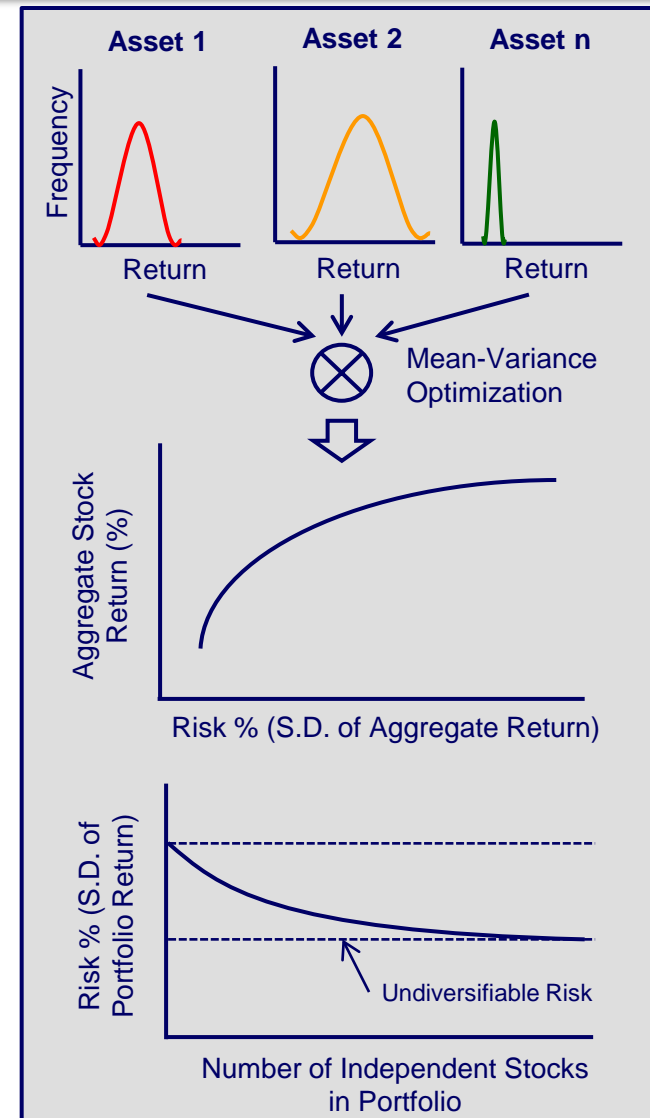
Asset 1

Asset 2

Asset n

Frequency

Return

Return

Return

Mean-Variance Optimization

Aggregate Stock Return (%)

Risk % (S.D. of Aggregate Return)

Risk % (S.D. of Portfolio Return)

Undiversifiable Risk

Number of Independent Stocks in Portfolio